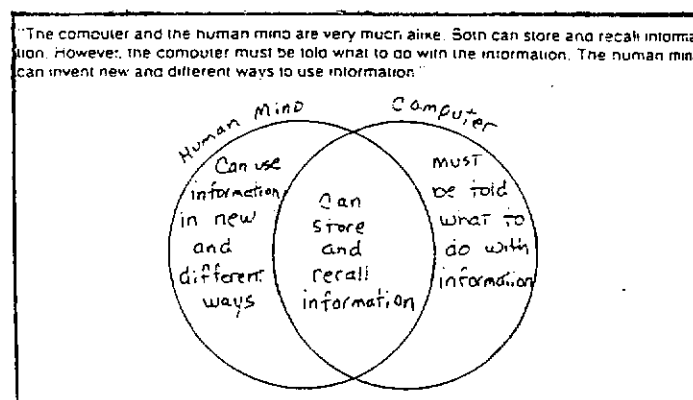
"The computer and the human mind are very much alike. Both can store and recall informa tion. However, the computer must be told what to do with the information. The human min can invent new and different ways to use information."

Human Mind

Computer

Can use information in new and different ways

Can store and recall information

must be told what to do with information